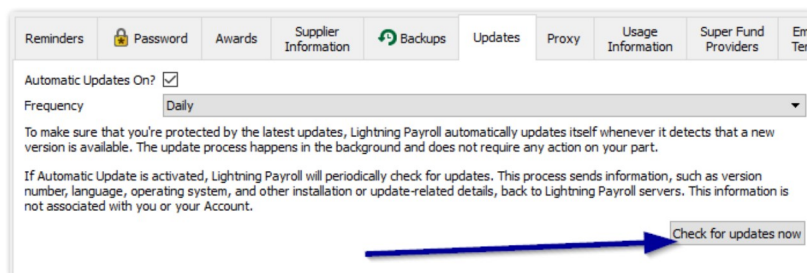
Reminders | Password | Awards | Supplier Information | Backups | Updates | Proxy | Usage Information | Super Fund Providers | Em Te

Automatic Updates On? ☑

Frequency Daily

To make sure that you're protected by the latest updates, Lightning Payroll automatically updates itself whenever it detects that a new version is available. The update process happens in the background and does not require any action on your part.

If Automatic Update is activated, Lightning Payroll will periodically check for updates. This process sends information, such as version number, language, operating system, and other installation or update-related details, back to Lightning Payroll servers. This information is not associated with you or your Account.

Check for updates now